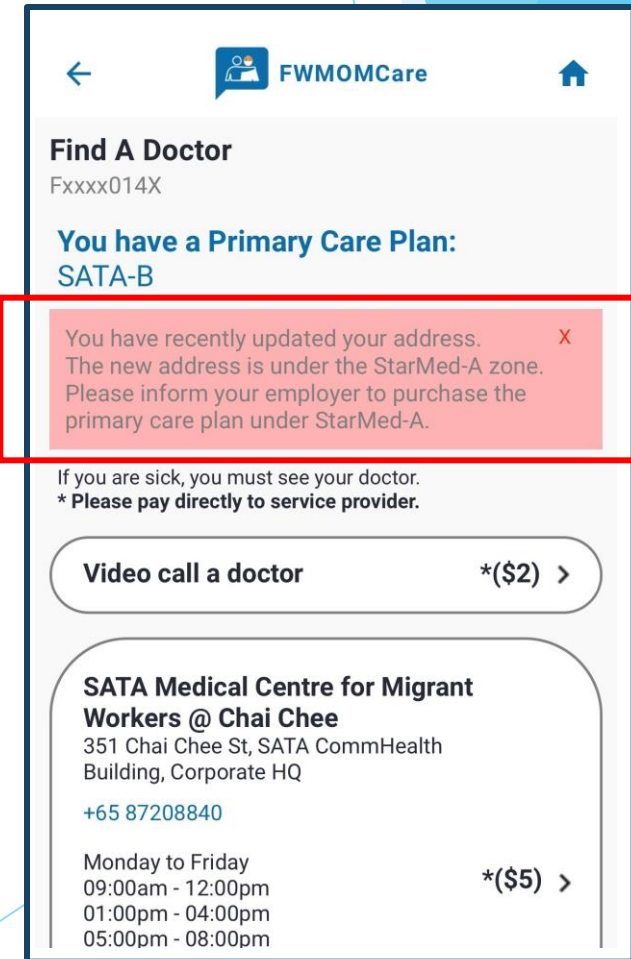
←
FWMOMCare

Find A Doctor
Fxxxx014X

You have a Primary Care Plan:
SATA-B

You have recently updated your address. The new address is under the StarMed-A zone. Please inform your employer to purchase the primary care plan under StarMed-A.
X

If you are sick, you must see your doctor.
* Please pay directly to service provider.

Video call a doctor *($2) >

SATA Medical Centre for Migrant Workers @ Chai Chee
351 Chai Chee St, SATA CommHealth Building, Corporate HQ

+65 87208840

Monday to Friday
09:00am - 12:00pm
01:00pm - 04:00pm
05:00pm - 08:00pm
*($5) >